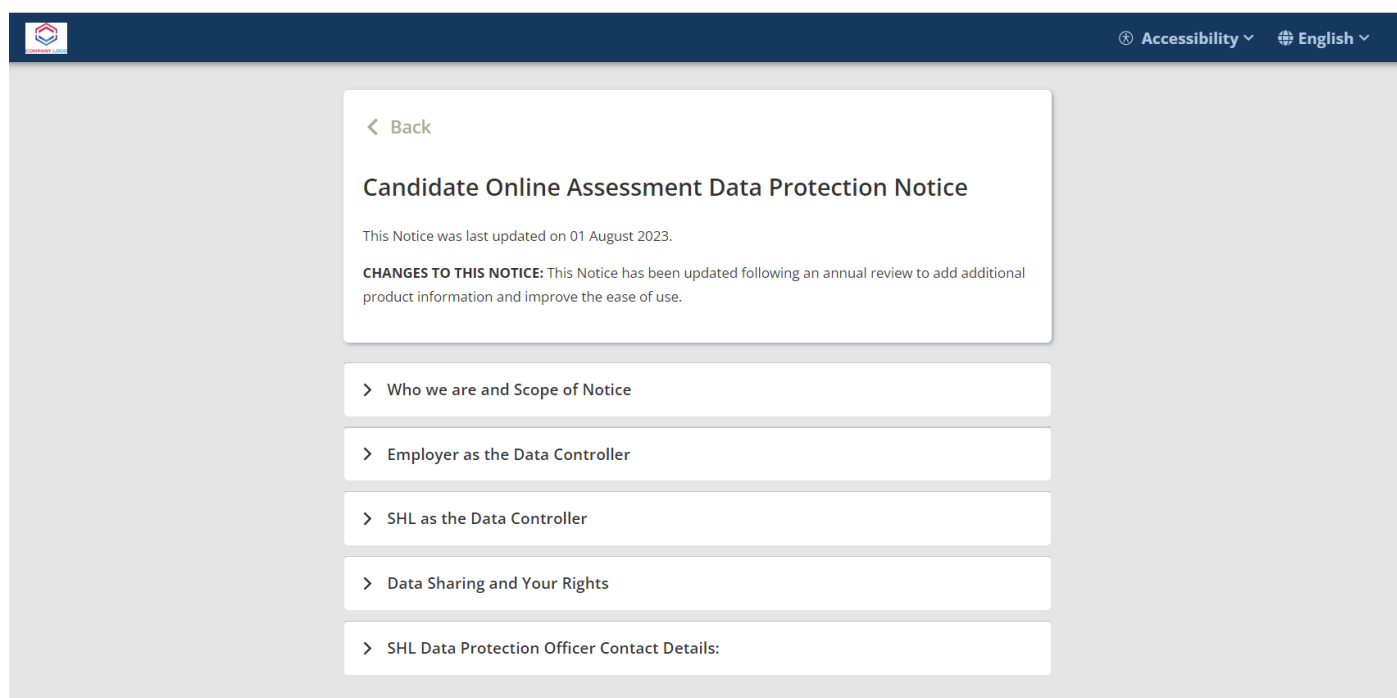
COMPANY LOGO

Accessibility

English

Back

Candidate Online Assessment Data Protection Notice

This Notice was last updated on 01 August 2023.

**CHANGES TO THIS NOTICE:** This Notice has been updated following an annual review to add additional product information and improve the ease of use.

Who we are and Scope of Notice

Employer as the Data Controller

SHL as the Data Controller

Data Sharing and Your Rights

SHL Data Protection Officer Contact Details: